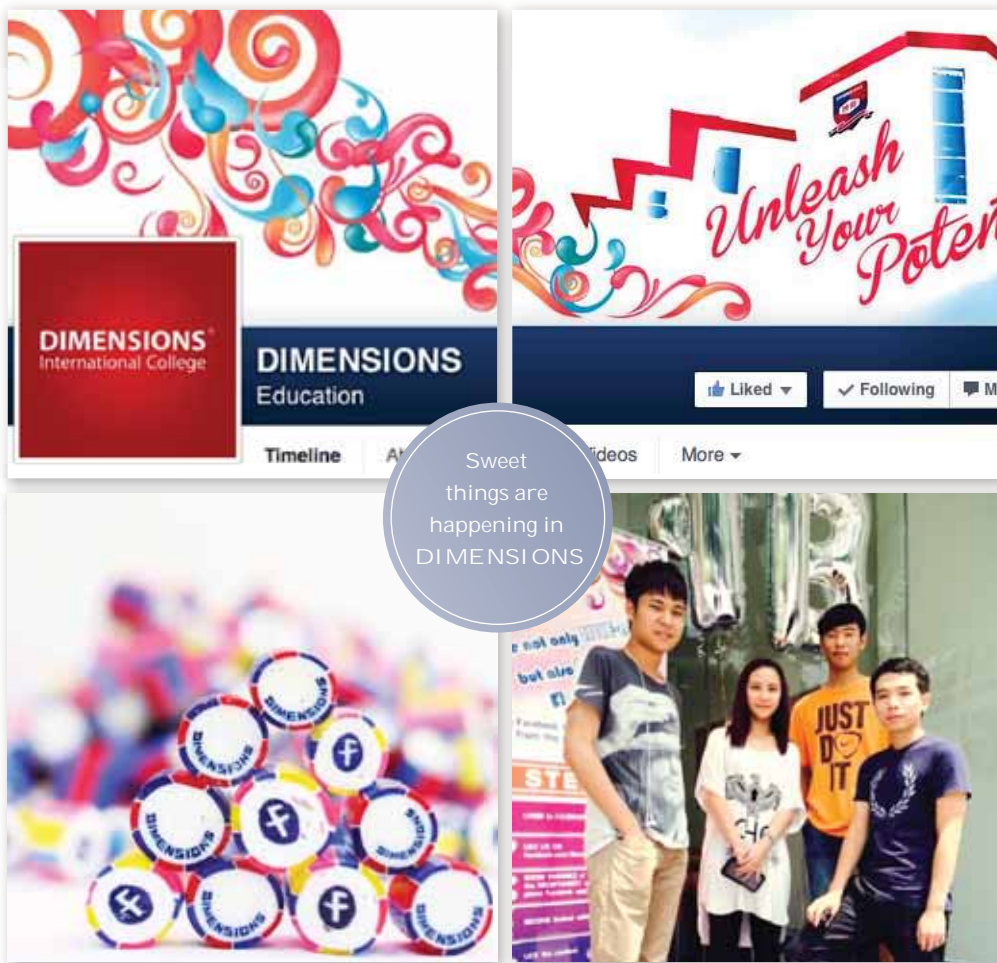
DIMENSIONS International College

DIMENSIONS
Education

Timeline At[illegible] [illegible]ideos More

Unleash Your Poten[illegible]

Liked Following M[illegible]

Sweet things are happening in DIMENSIONS

DIMENSIONS
DIMENSIONS
DIMENSIONS
DIMENSIONS

JUST DO IT